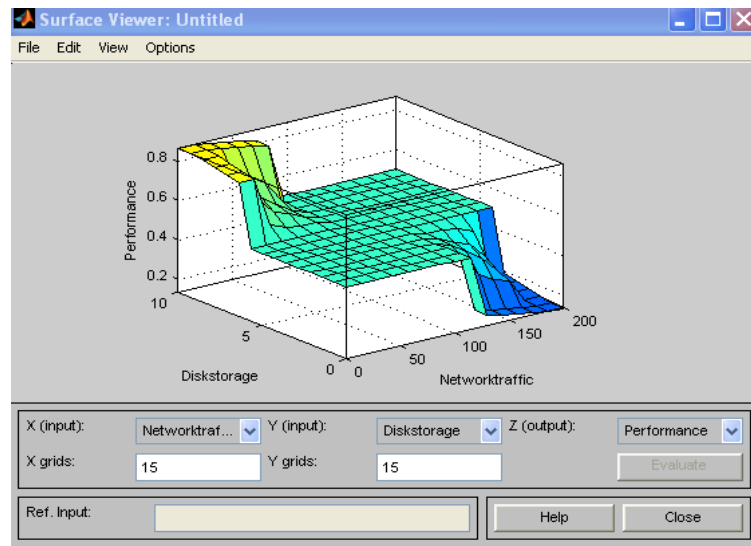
Surface Viewer: Untitled

File Edit View Options

0.8
0.6
0.4
0.2
Performance
10
5
0
Diskstorage
0
50
100
150
200
Networktraffic

X (input): Networktraf... Y (input): Diskstorage Z (output): Performance

X grids: 15 Y grids: 15 Evaluate

Ref. Input: Help Close